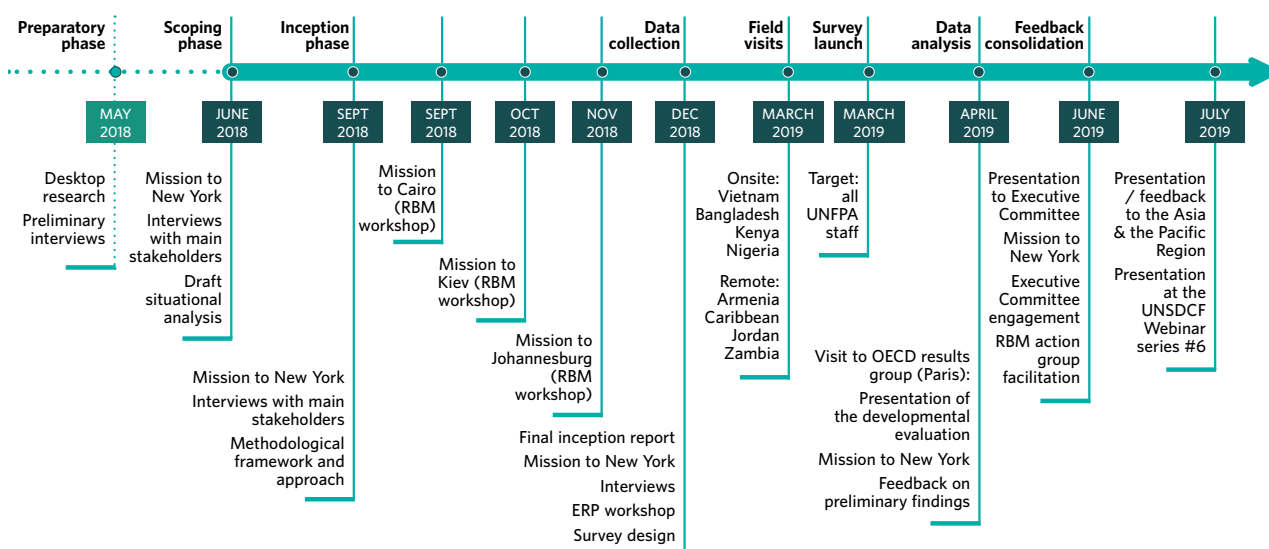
Preparatory phase

Scoping phase

Inception phase

Data collection

Field visits

Survey launch

Data analysis

Feedback consolidation

MAY 2018

Desktop research

Preliminary interviews

JUNE 2018

Mission to New York

Interviews with main stakeholders

Draft situational analysis

SEPT 2018

Mission to New York

Interviews with main stakeholders

Methodological framework and approach

SEPT 2018

Mission to Cairo (RBM workshop)

OCT 2018

Mission to Kiev (RBM workshop)

NOV 2018

Mission to Johannesburg (RBM workshop)

DEC 2018

Final inception report

Mission to New York

Interviews

ERP workshop

Survey design

MARCH 2019

Onsite: Vietnam Bangladesh Kenya Nigeria

Remote: Armenia Caribbean Jordan Zambia

MARCH 2019

Target: all UNFPA staff

APRIL 2019

Visit to OECD results group (Paris): Presentation of the developmental evaluation

Mission to New York

Feedback on preliminary findings

JUNE 2019

Presentation to Executive Committee

Mission to New York

Executive Committee engagement

RBM action group facilitation

JULY 2019

Presentation / feedback to the Asia & the Pacific Region

Presentation at the UNSDCF Webinar series #6